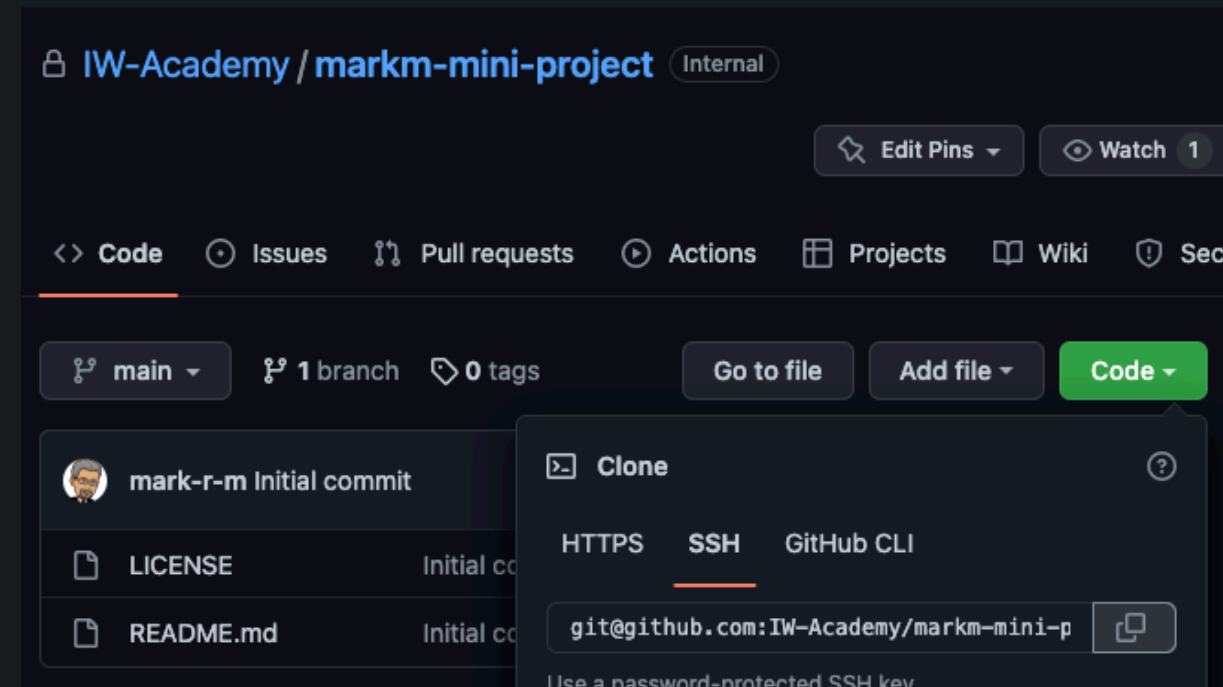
IW-Academy / markm-mini-project Internal

Edit Pins

Watch 1

Code Issues Pull requests Actions Projects Wiki Sec

main

1 branch 0 tags

Go to file Add file Code

mark-r-m Initial commit

LICENSE Initial co

README.md Initial co

Clone

HTTPS SSH GitHub CLI

git@github.com:IW-Academy/markm-mini-p

Use a password-protected SSH key